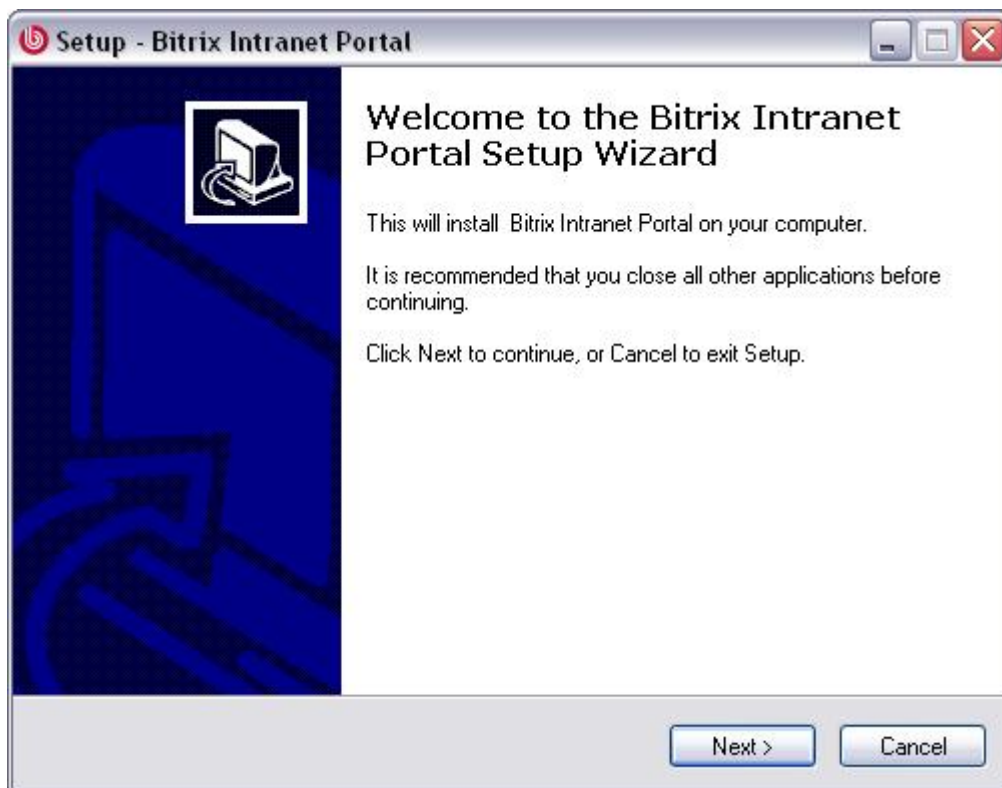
Setup - Bitrix Intranet Portal

Welcome to the Bitrix Intranet Portal Setup Wizard

This will install Bitrix Intranet Portal on your computer.

It is recommended that you close all other applications before continuing.

Click Next to continue, or Cancel to exit Setup.

Next >

Cancel